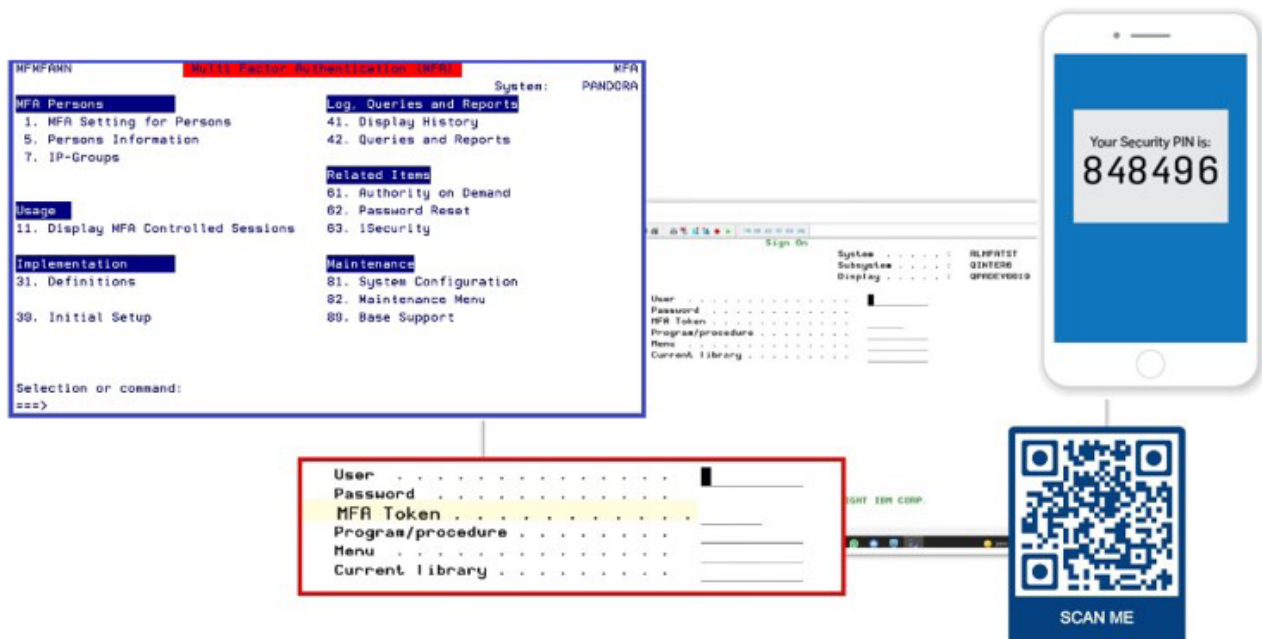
MFMFAMN Multi Factor Authentication (MFA) MFA
System: PANDORA

MFA Persons
1. MFA Setting for Persons
5. Persons Information
7. IP-Groups

Log, Queries and Reports
41. Display History
42. Queries and Reports

Related Items
61. Authority on Demand
62. Password Reset
63. 1Security

Usage
11. Display MFA Controlled Sessions

Implementation
31. Definitions

39. Initial Setup

Maintenance
81. System Configuration
82. Maintenance Menu
89. Base Support

Selection or command:
===>

Sign On
System . . . . . : RLMFATST
Subsystem . . . . : QINTER6
Display . . . . . : QPADEV0019

User . . . . . . . . . . . . . .
Password . . . . . . . . . . . .
MFA Token . . . . . . . . . . . .
Program/procedure . . . . . . . .
Menu . . . . . . . . . . . . . .
Current library . . . . . . . . .

IGHT IBM CORP.

User . . . . . . . . . . . . . .
Password . . . . . . . . . . . .
MFA Token . . . . . . . . . . . .
Program/procedure . . . . . . . .
Menu . . . . . . . . . . . . . .
Current library . . . . . . . . .

Your Security PIN is:
848496

SCAN ME